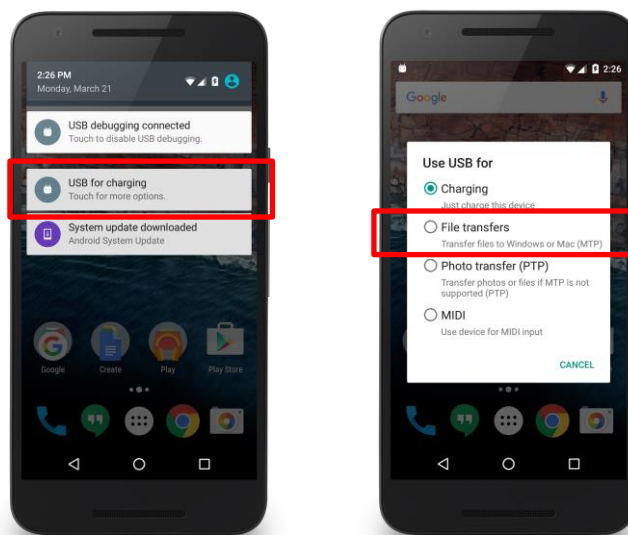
2:26 PM
Monday, March 21

USB debugging connected
Touch to disable USB debugging.

USB for charging
Touch for more options.

System update downloaded
Android System Update

Google Create Play Play Store

2:26

Google

Use USB for

Charging
Just charge this device

File transfers
Transfer files to Windows or Mac (MTP)

Photo transfer (PTP)
Transfer photos or files if MTP is not supported (PTP)

MIDI
Use device for MIDI input

CANCEL